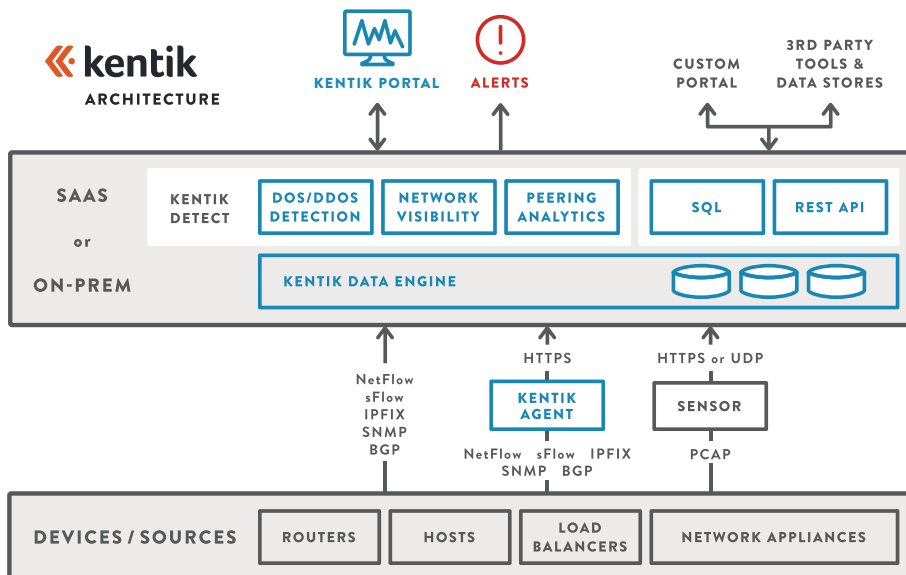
kentik
ARCHITECTURE

KENTIK PORTAL

ALERTS

CUSTOM PORTAL

3RD PARTY TOOLS & DATA STORES

SAAS

or

ON-PREM

KENTIK DETECT

DOS/DDOS DETECTION

NETWORK VISIBILITY

PEERING ANALYTICS

SQL

REST API

KENTIK DATA ENGINE

NetFlow
sFlow
IPFIX
SNMP
BGP

HTTPS

KENTIK AGENT

NetFlow sFlow IPFIX
SNMP BGP

HTTPS or UDP

SENSOR

PCAP

DEVICES / SOURCES

ROUTERS

HOSTS

LOAD BALANCERS

NETWORK APPLIANCES